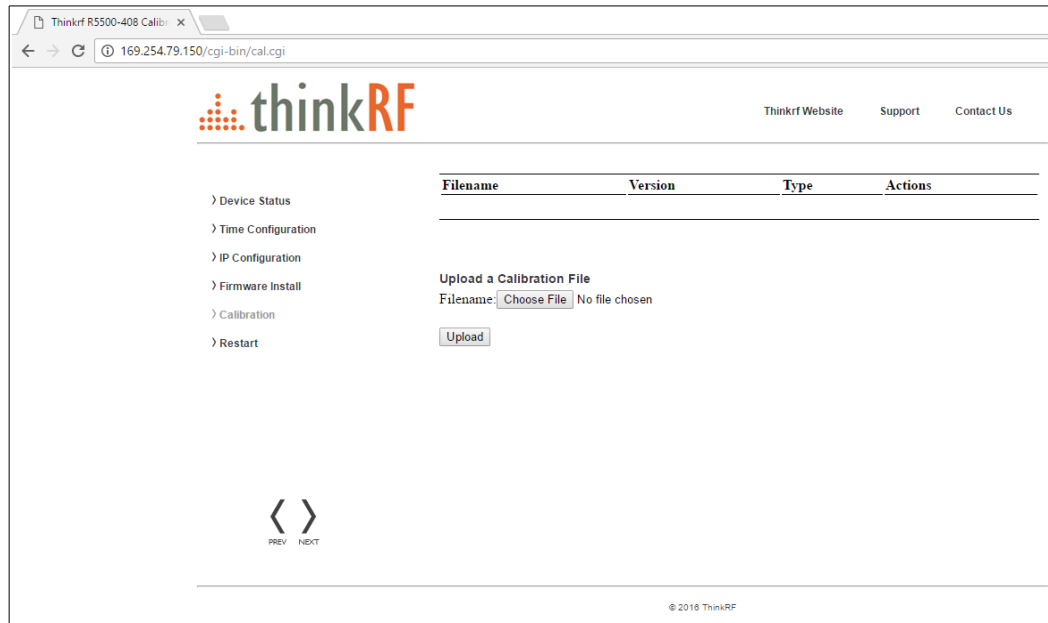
Thinkrf R5500-408 Calibr ×

169.254.79.150/cgi-bin/cal.cgi

thinkRF

Thinkrf Website Support Contact Us

› Device Status
› Time Configuration
› IP Configuration
› Firmware Install
› Calibration
› Restart

| Filename | Version | Type | Actions |
|---|---|---|---|

Upload a Calibration File
Filename: Choose File No file chosen

Upload

PREV NEXT

© 2016 ThinkRF